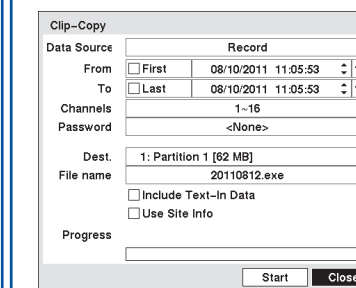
Clip-Copy

Data Source	Record

From	First	08/10/2011 11:05:53

To	Last	08/10/2011 11:05:53

Channels	1~16

Password	<None>

Dest.	1: Partition 1 [62 MB]

File name	20110812.exe

Include Text-In Data

Use Site Info

Progress

Start	Close